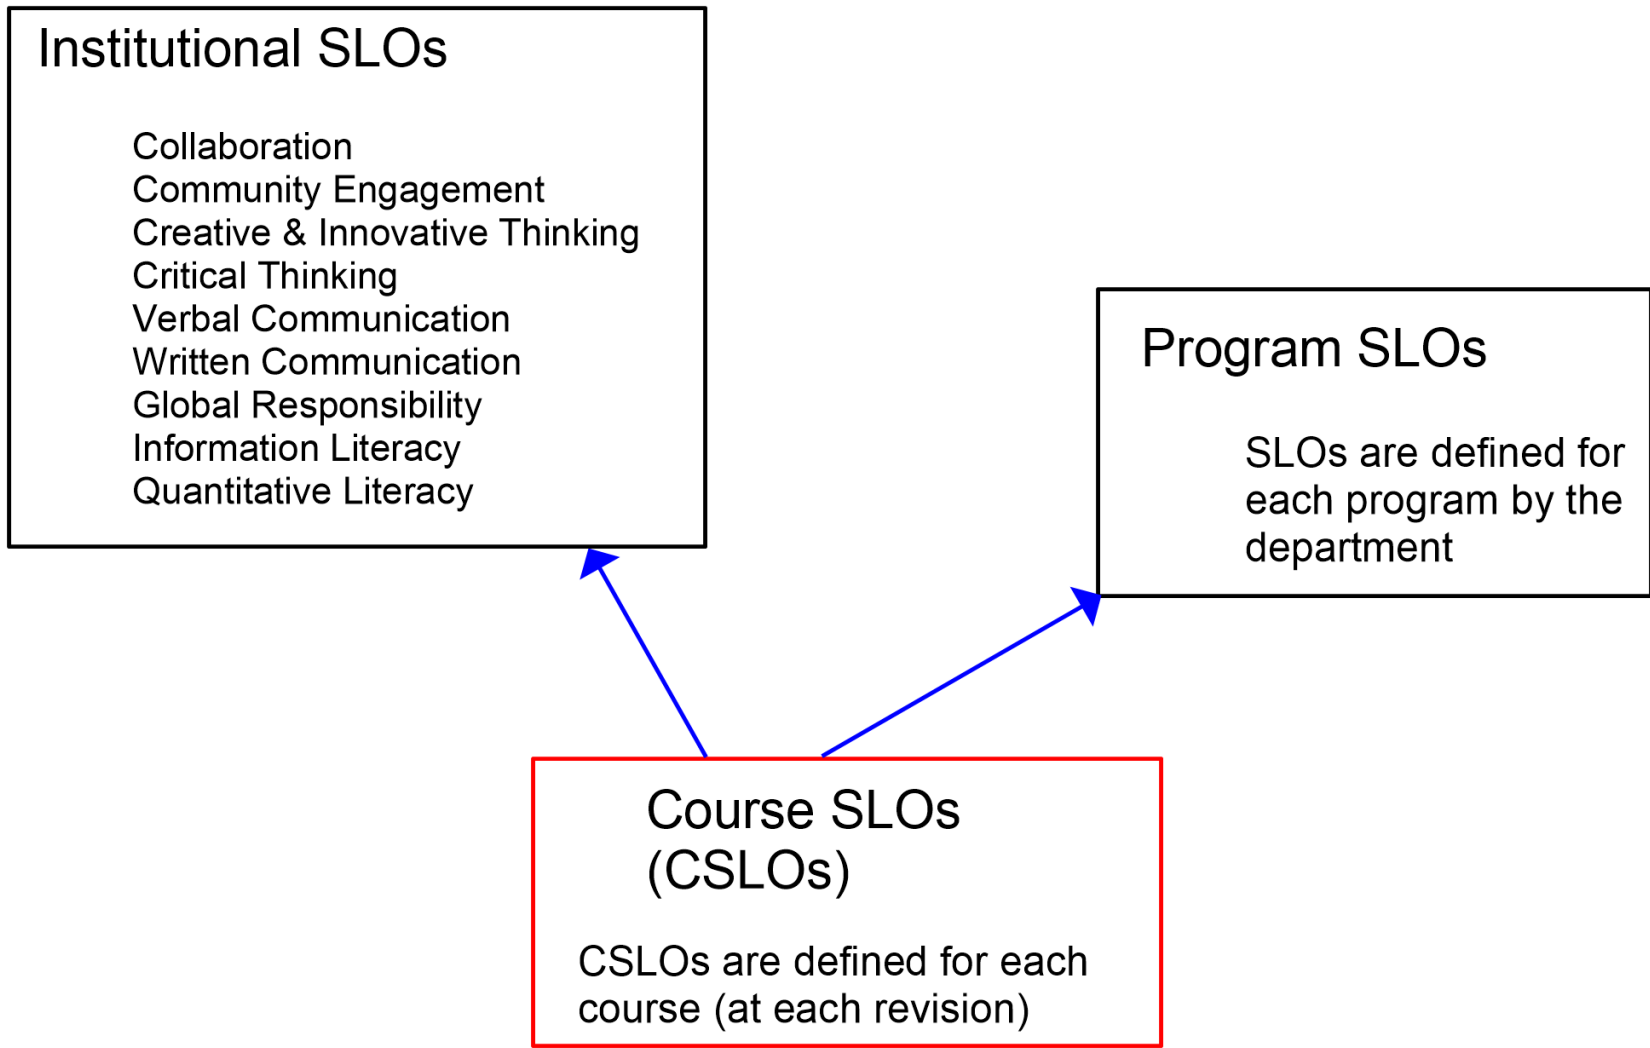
Institutional SLOs

Collaboration
Community Engagement
Creative & Innovative Thinking
Critical Thinking
Verbal Communication
Written Communication
Global Responsibility
Information Literacy
Quantitative Literacy

Program SLOs

SLOs are defined for each program by the department

Course SLOs (CSLOs)

CSLOs are defined for each course (at each revision)